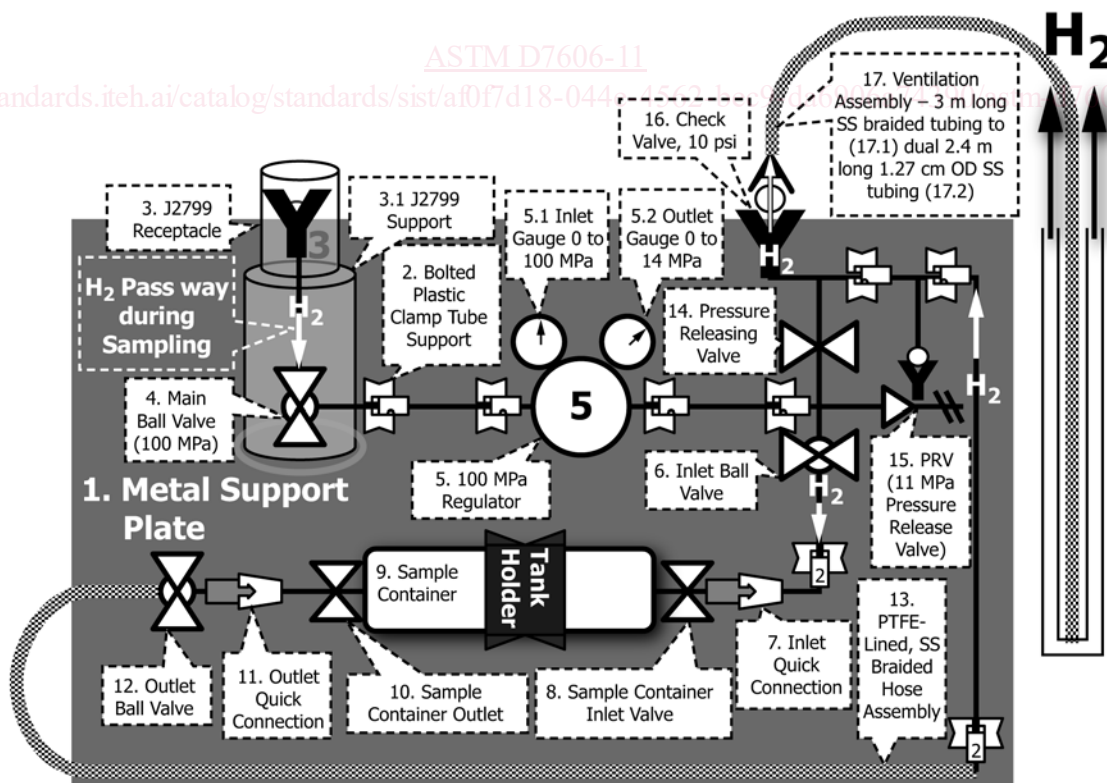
ASTM D7606-11
standards.iteh.ai/catalog/standards/sist/af0f7d18-044e-4562-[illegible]

$H_2$

17. Ventilation Assembly – 3 m long SS braided tubing to (17.1) dual 2.4 m long 1.27 cm OD SS tubing (17.2)

16. Check Valve, 10 psi

3. J2799 Receptacle

3.1 J2799 Support

5.1 Inlet Gauge 0 to 100 MPa

5.2 Outlet Gauge 0 to 14 MPa

3

$H_2$ Pass way during Sampling

$H_2$

2. Bolted Plastic Clamp Tube Support

14. Pressure Releasing Valve

$H_2$

4. Main Ball Valve (100 MPa)

5

$H_2$

15. PRV (11 MPa Pressure Release Valve)

6. Inlet Ball Valve

5. 100 MPa Regulator

$H_2$

1. Metal Support Plate

Tank Holder

9. Sample Container

2

13. PTFE-Lined, SS Braided Hose Assembly

7. Inlet Quick Connection

12. Outlet Ball Valve

11. Outlet Quick Connection

10. Sample Container Outlet

8. Sample Container Inlet Valve

2